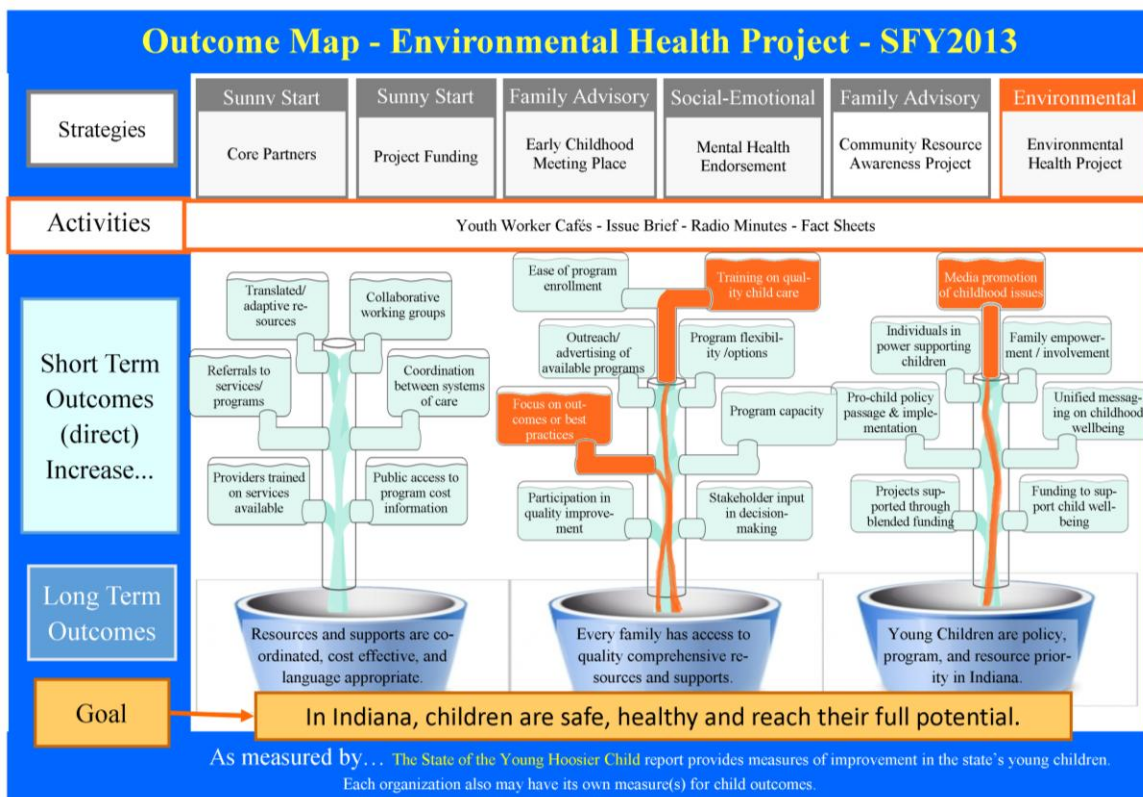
Outcome Map - Environmental Health Project - SFY2013

Strategies

| Sunny Start | Sunny Start | Family Advisory | Social-Emotional | Family Advisory | Environmental |
|---|---|---|---|---|---|
| Core Partners | Project Funding | Early Childhood Meeting Place | Mental Health Endorsement | Community Resource Awareness Project | Environmental Health Project |

Activities

Youth Worker Cafés - Issue Brief - Radio Minutes - Fact Sheets

Short Term Outcomes (direct) Increase...

Translated/ adaptive resources

Collaborative working groups

Referrals to services/ programs

Coordination between systems of care

Providers trained on services available

Public access to program cost information

Ease of program enrollment

Training on quality child care

Outreach/ advertising of available programs

Program flexibility /options

Focus on outcomes or best practices

Program capacity

Participation in quality improvement

Stakeholder input in decision-making

Media promotion of childhood issues

Individuals in power supporting children

Family empowerment / involvement

Pro-child policy passage & implementation

Unified messaging on childhood wellbeing

Projects supported through blended funding

Funding to support child wellbeing

Long Term Outcomes

Resources and supports are coordinated, cost effective, and language appropriate.

Every family has access to quality comprehensive resources and supports.

Young Children are policy, program, and resource priority in Indiana.

Goal

In Indiana, children are safe, healthy and reach their full potential.

As measured by… The State of the Young Hoosier Child report provides measures of improvement in the state's young children. Each organization also may have its own measure(s) for child outcomes.